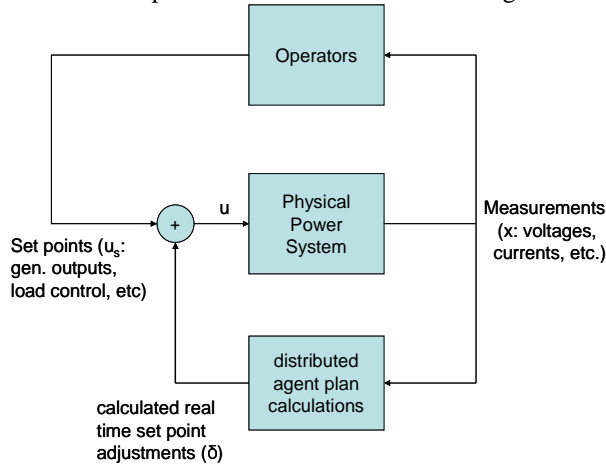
Operators

+

u

Physical Power System

Measurements (x: voltages, currents, etc.)

Set points ($u_s$: gen. outputs, load control, etc)

distributed agent plan calculations

calculated real time set point adjustments (δ)